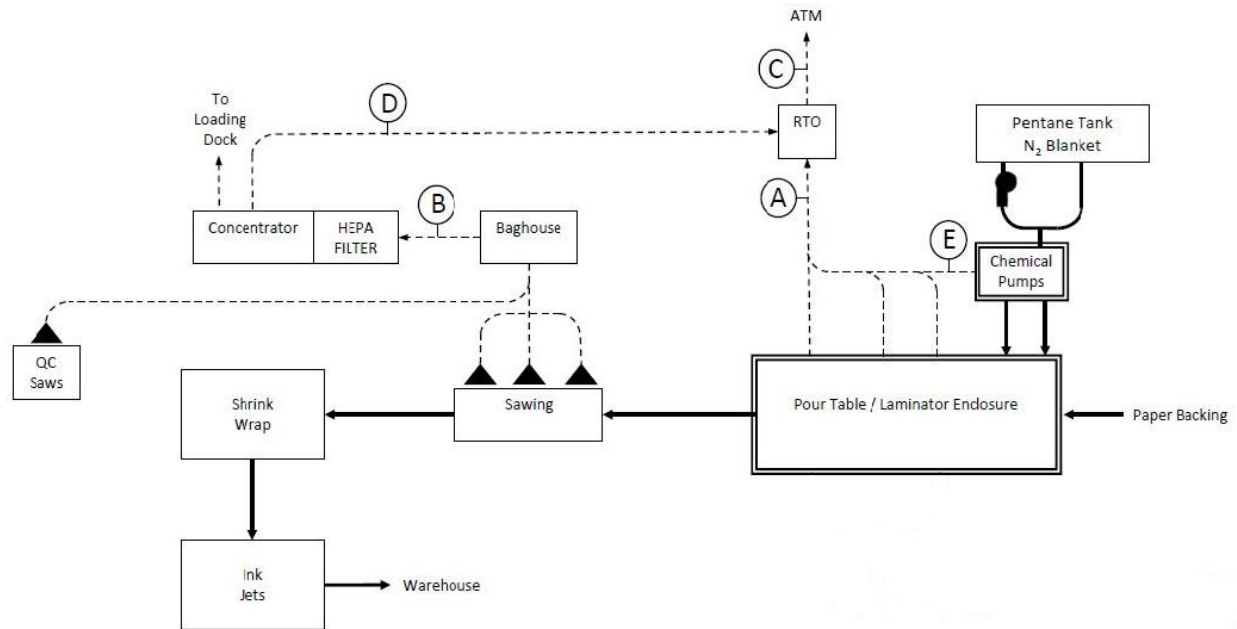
ATM

C

D

To Loading Dock

RTO

Pentane Tank $N_2$ Blanket

A

B

Concentrator

HEPA FILTER

Baghouse

E

Chemical Pumps

QC Saws

Shrink Wrap

Sawing

Pour Table / Laminator Enclosure

Paper Backing

Ink Jets

Warehouse